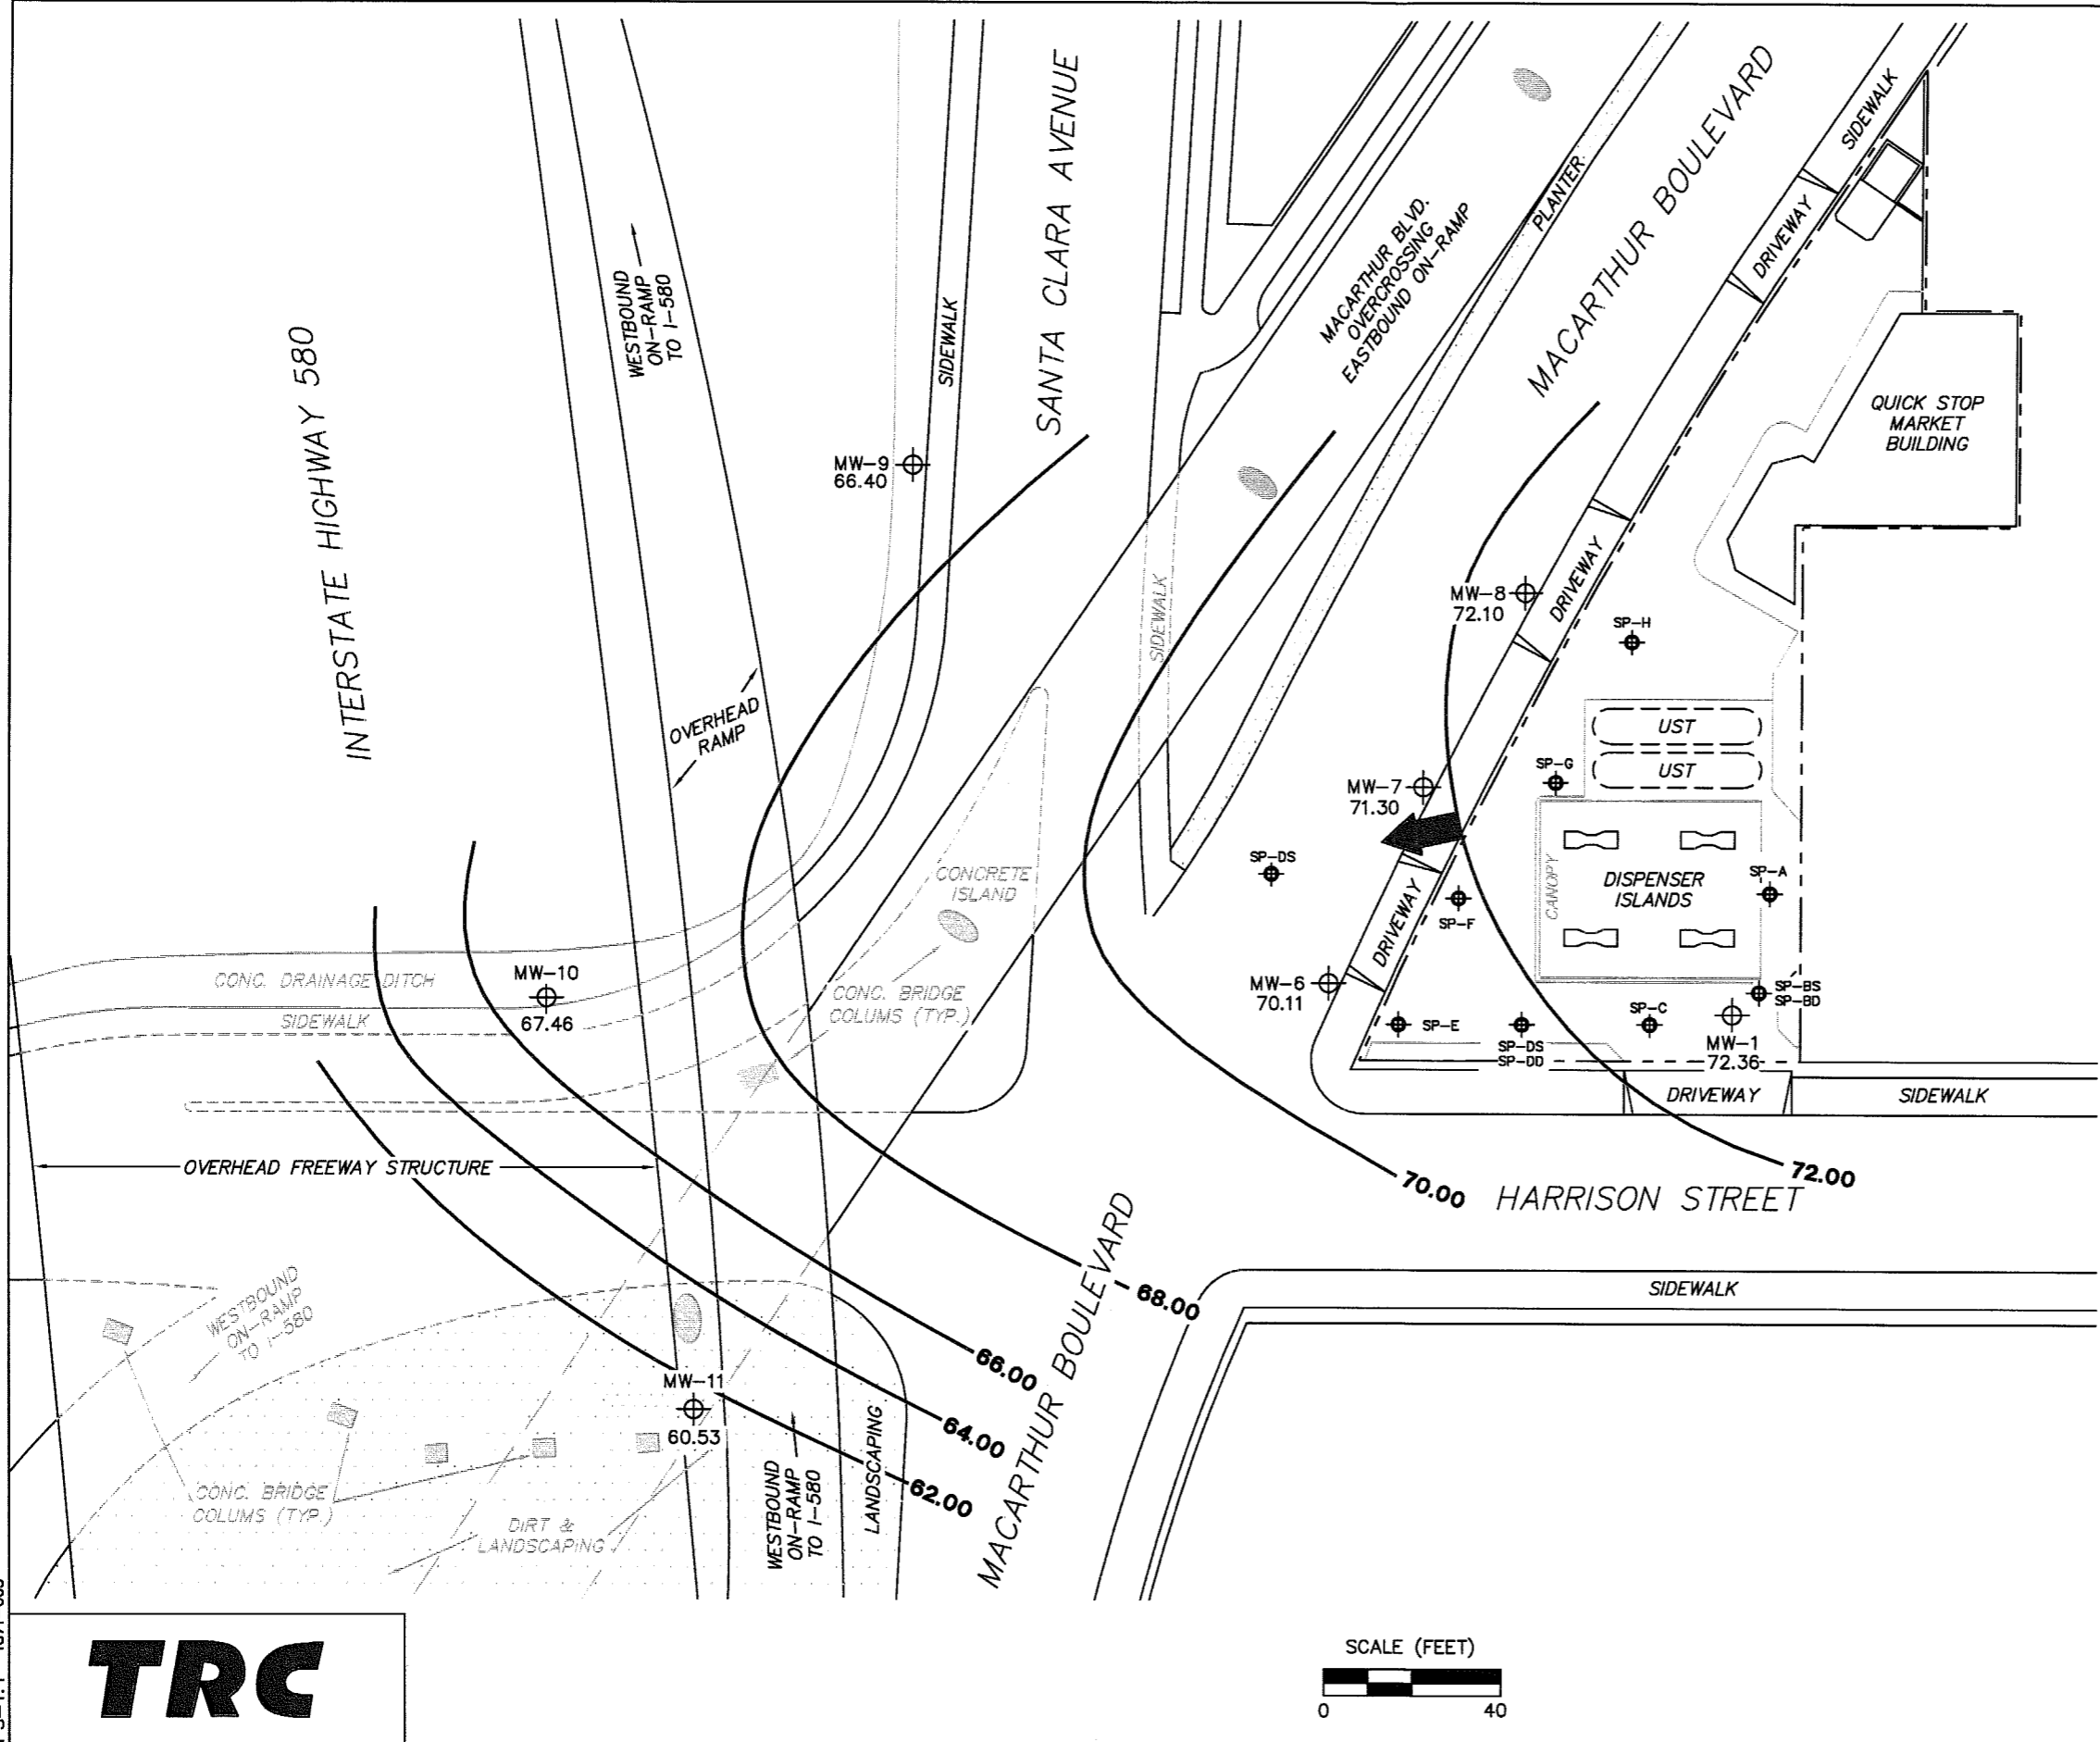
INTERSTATE HIGHWAY 580

WESTBOUND ON-RAMP TO I-580

SIDEWALK

SANTA CLARA AVENUE

MACARTHUR BLVD. OVERCROSSING EASTBOUND ON-RAMP

PLANTER

MACARTHUR BOULEVARD

SIDEWALK

DRIVEWAY

QUICK STOP MARKET BUILDING

MW-9
66.40

MW-8
72.10

DRIVEWAY

SP-H

SIDEWALK

OVERHEAD RAMP

UST

UST

SP-G

MW-7
71.30

SP-DS

CONCRETE ISLAND

DRIVEWAY

SP-F

CANOPY

DISPENSER ISLANDS

SP-A

CONC. DRAINAGE DITCH

MW-10
67.46

SIDEWALK

CONC. BRIDGE COLUMS (TYP.)

MW-6
70.11

SP-E

SP-DS
SP-DD

SP-C

MW-1
72.36

SP-BS
SP-BD

DRIVEWAY

SIDEWALK

OVERHEAD FREEWAY STRUCTURE

70.00

HARRISON STREET

72.00

MACARTHUR BOULEVARD

68.00

SIDEWALK

WESTBOUND ON-RAMP TO I-580

66.00

MW-11
60.53

64.00

62.00

CONC. BRIDGE COLUMS (TYP.)

DIRT & LANDSCAPING

WESTBOUND ON-RAMP TO I-580

LANDSCAPING

TRC

SCALE (FEET)
0 40